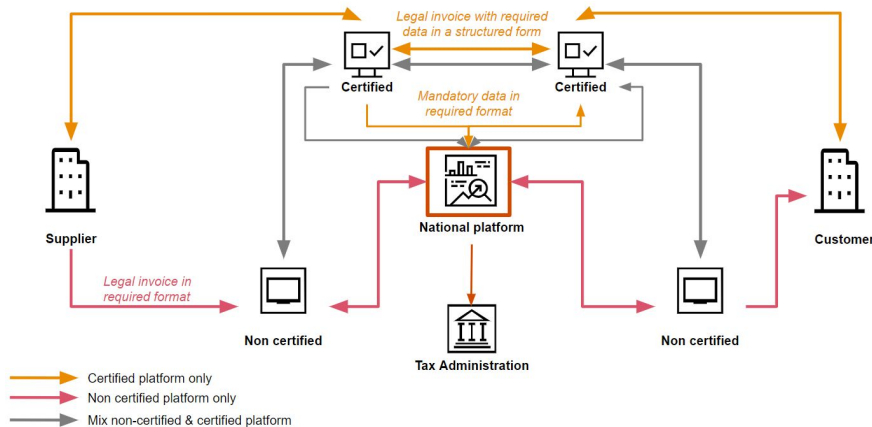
Legal invoice with required data in a structured form

Certified

Certified

Mandatory data in required format

Supplier

National platform

Customer

Legal invoice in required format

Non certified

Non certified

Tax Administration

Certified platform only

Non certified platform only

Mix non-certified & certified platform